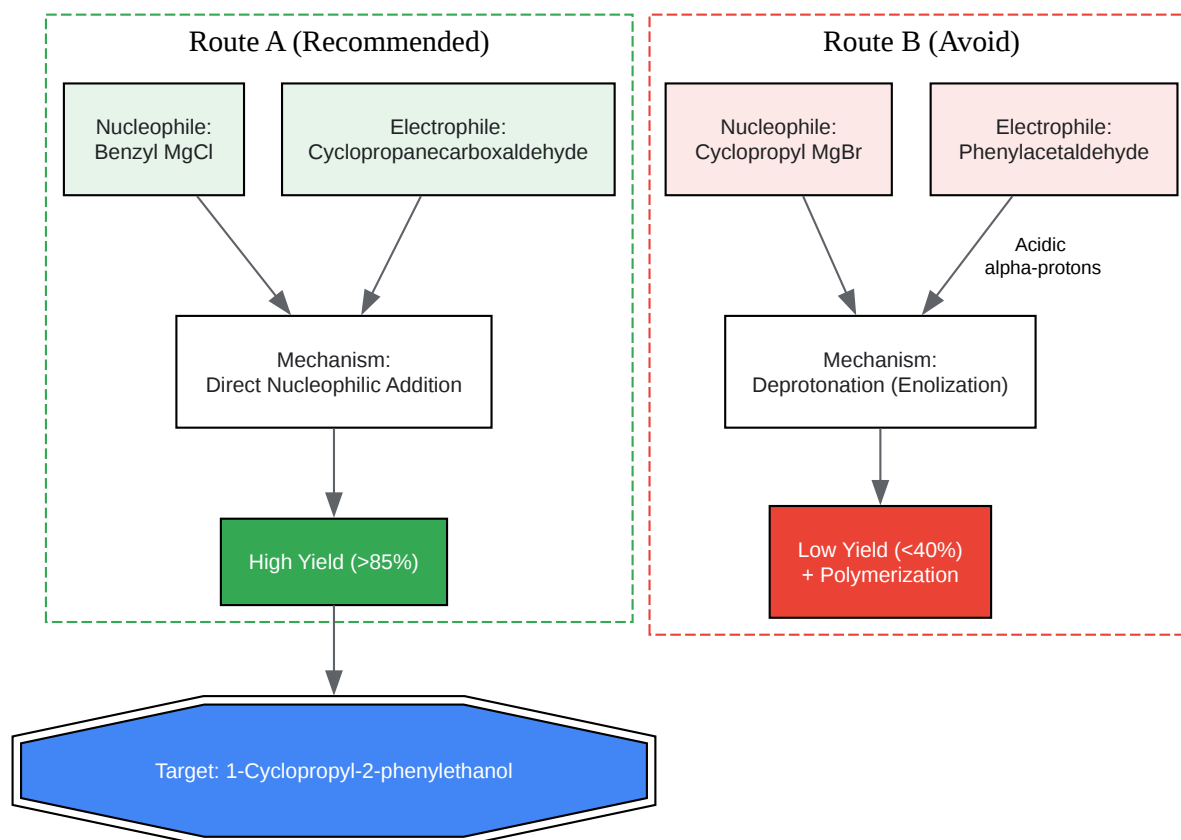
Route A (Recommended)

Nucleophile:
Benzyl MgCl

Electrophile:
Cyclopropanecarboxaldehyde

Mechanism:
Direct Nucleophilic Addition

High Yield (>85%)

Route B (Avoid)

Nucleophile:
Cyclopropyl MgBr

Electrophile:
Phenylacetaldehyde

Acidic
alpha-protons

Mechanism:
Deprotonation (Enolization)

Low Yield (<40%)
+ Polymerization

Target: 1-Cyclopropyl-2-phenylethanol